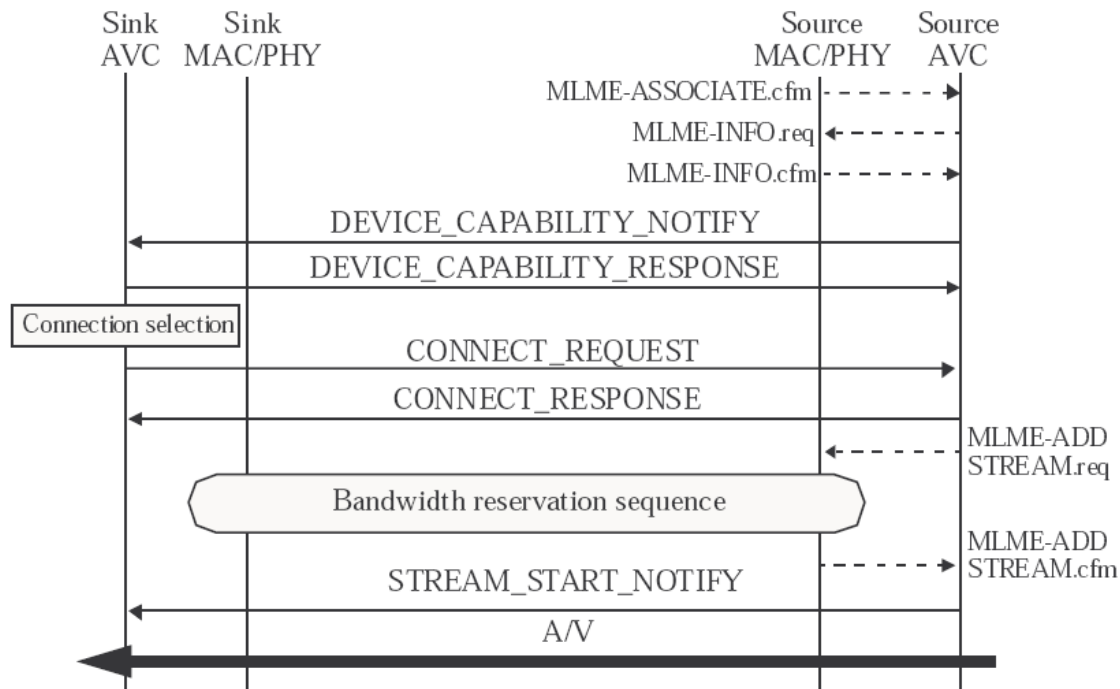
Sink AVC

Sink MAC/PHY

Source MAC/PHY

Source AVC

MLME-ASSOCIATE.cfm

MLME-INFO.req

MLME-INFO.cfm

DEVICE_CAPABILITY_NOTIFY

DEVICE_CAPABILITY_RESPONSE

Connection selection

CONNECT_REQUEST

CONNECT_RESPONSE

MLME-ADD STREAM.req

Bandwidth reservation sequence

MLME-ADD STREAM.cfm

STREAM_START_NOTIFY

A/V